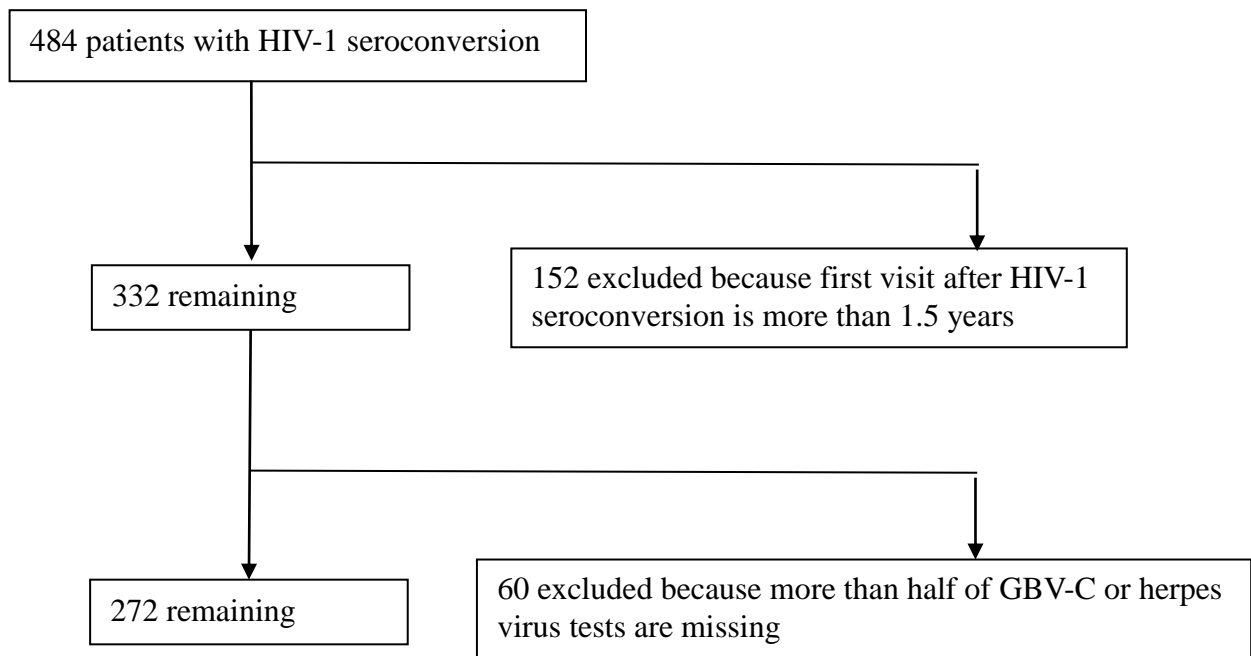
484 patients with HIV-1 seroconversion

332 remaining

152 excluded because first visit after HIV-1 seroconversion is more than 1.5 years

272 remaining

60 excluded because more than half of GBV-C or herpes virus tests are missing